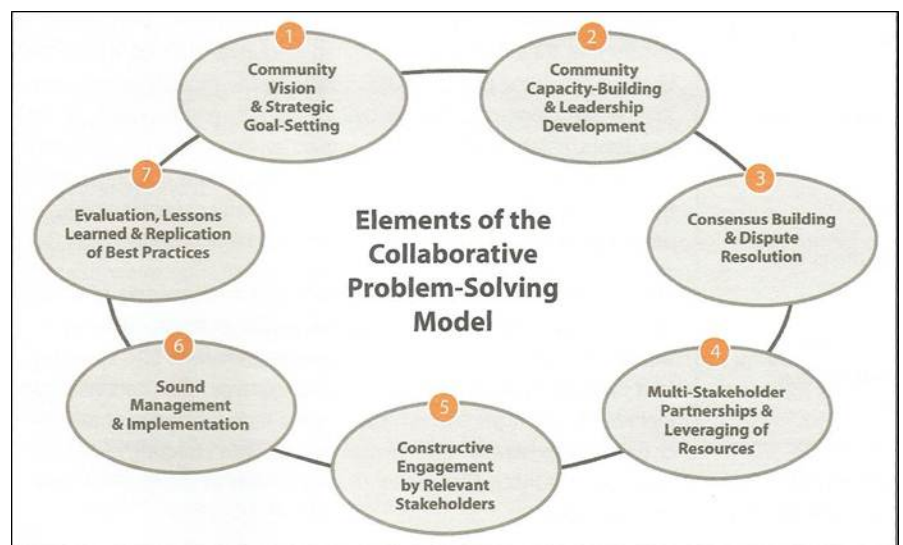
1
Community Vision & Strategic Goal-Setting

2
Community Capacity-Building & Leadership Development

Elements of the Collaborative Problem-Solving Model

7
Evaluation, Lessons Learned & Replication of Best Practices

3
Consensus Building & Dispute Resolution

6
Sound Management & Implementation

4
Multi-Stakeholder Partnerships & Leveraging of Resources

5
Constructive Engagement by Relevant Stakeholders